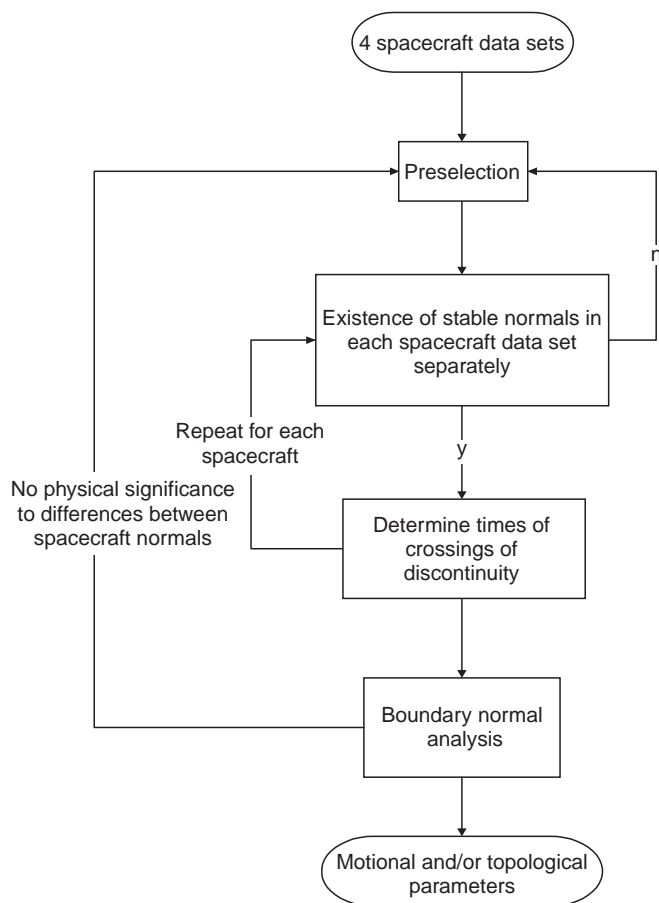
4 spacecraft data sets

Preselection

r

Existence of stable normals in each spacecraft data set separately

Repeat for each spacecraft

y

No physical significance to differences between spacecraft normals

Determine times of crossings of discontinuity

Boundary normal analysis

Motional and/or topological parameters